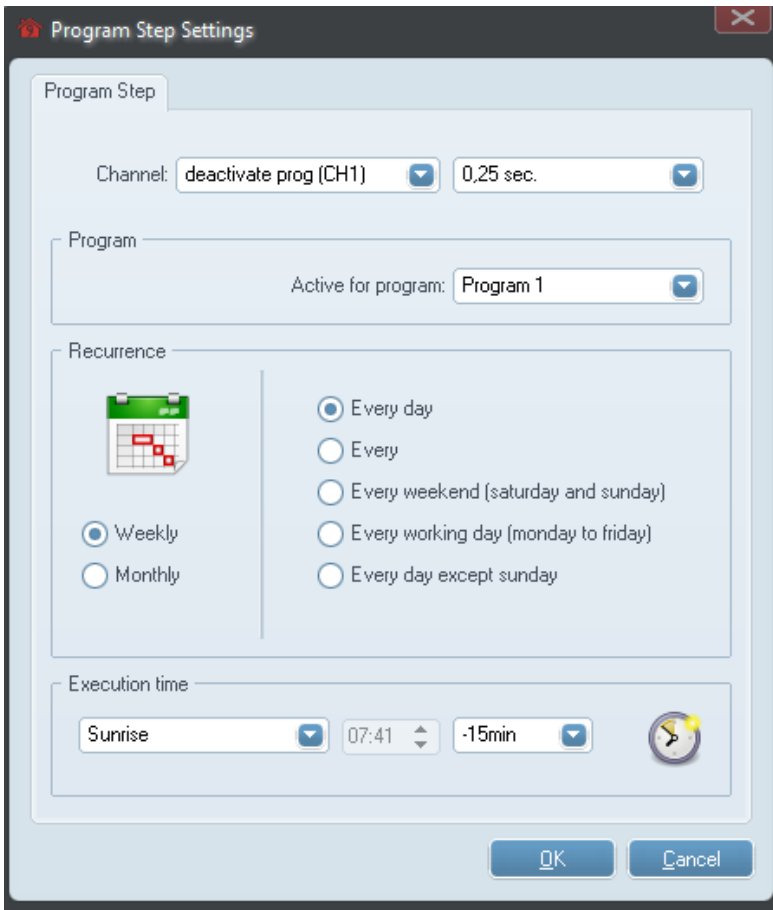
Program Step Settings

Program Step

Channel: deactivate prog (CH1) 0,25 sec.

Program

Active for program: Program 1

Recurrence

Weekly
Monthly

Every day
Every
Every weekend (saturday and sunday)
Every working day (monday to friday)
Every day except sunday

Execution time

Sunrise 07:41 -15min

OK Cancel